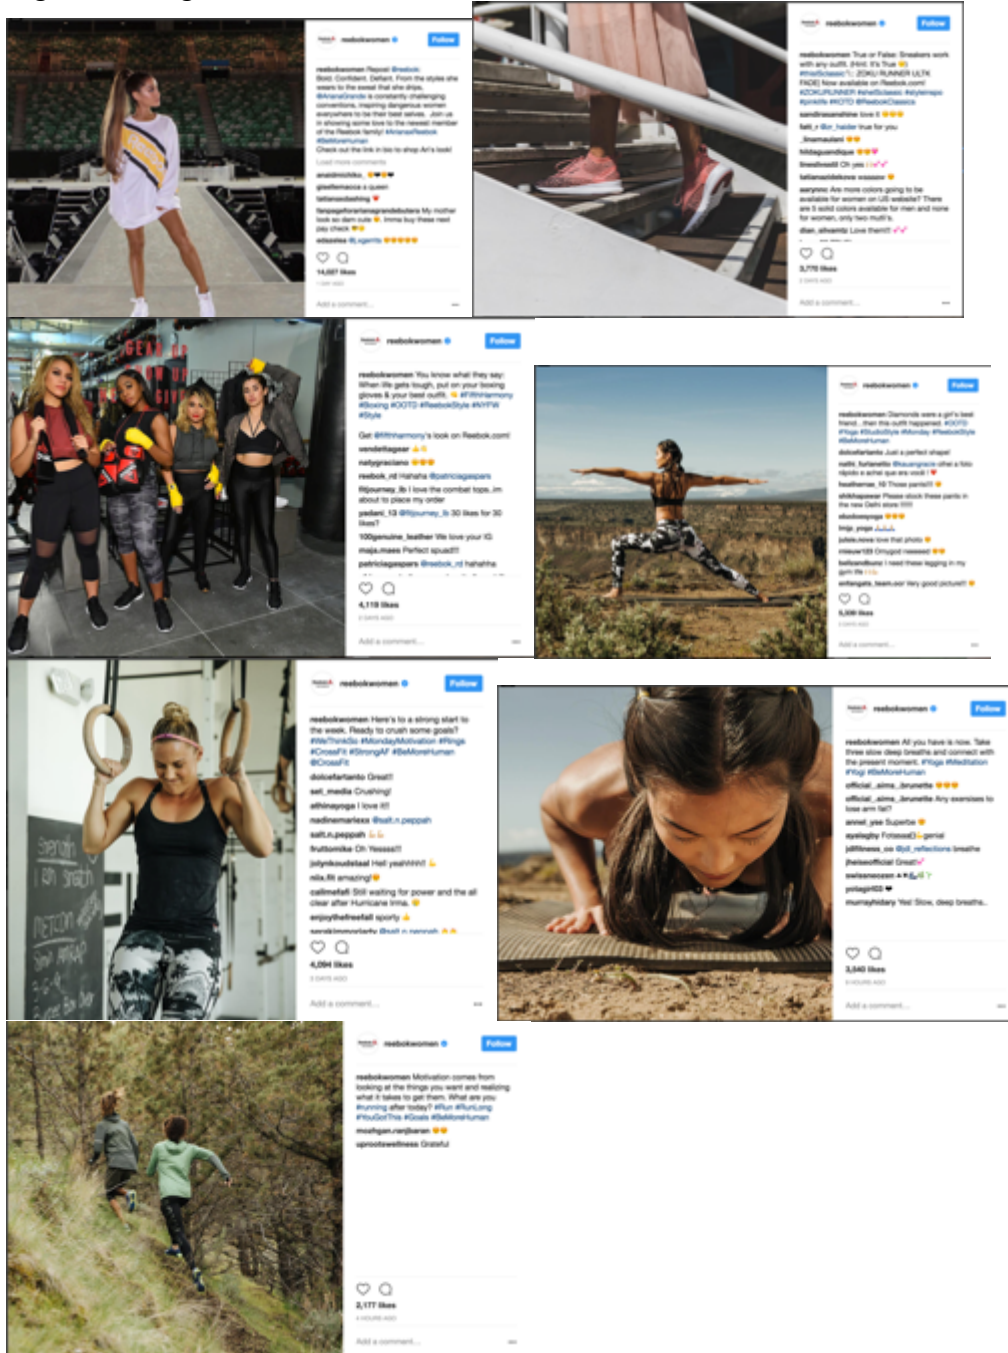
reebokwomen Follow

reebokwomen Repost @reebok: Bold. Confident. Defiant. From the styles she wears to the sweat that she drips, @ArianaGrande is constantly challenging conventions, inspiring dangerous women everywhere to be their best selves. Join us in showing some love to the newest member of the Reebok family! #ArianaxReebok #BeMoreHuman
Check out the link in bio to shop Ari's look!
Load more comments
anaidmichiko_
gisellemacca a queen
tatianadashing
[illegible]
edsasies @Lugenta
14,027 likes
Add a comment...

reebokwomen Follow

reebokwomen True or False: Sneakers work with any outfit. (Hint: It's True) #WhatSclassic ZOKU RUNNER ULTK FADE Now available on Reebok.com! #ZOKURUNNER #whatSclassic #stylemaps #pinkfit #OOTD @ReebokClassics
sandrasunshine love it
fatt_r @kr_haider true for you
_lnsmaulani
hildaguandique
lineallwell Oh yes
tatianaxidekova wwwww
aaryvwu Are more colors going to be available for women on US website? There are 5 solid colors available for men and none for women, only two mutli's.
dian_silvanto Love them!!!
3,770 likes
Add a comment...

reebokwomen Follow

reebokwomen You know what they say: When life gets tough, put on your boxing gloves & your best outfit. #FifthHarmony #Boxing #OOTD #ReebokStyle #NYFW #Style
Get @fifthharmony's look on Reebok.com!
vanderlagear
nataygraciano
reebok_rd Hahaha @patriciagaspars
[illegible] I love the combat tops. Im about to place my order
yadani_13 @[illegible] 30 likes for 30 likes?
100genuine_leather We love your IG
maja.maes Perfect squad!!
patriciagaspars @reebok_rd hahahha
4,119 likes
Add a comment...

reebokwomen Follow

reebokwomen Diamonds were a girl's best friend... then this outfit happened. #OOTD #Yoga #StudioStyle #Monday #ReebokStyle #BeMoreHuman
dolcefarlanto Just a perfect shape!
nathi_furlanetto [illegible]
heatherrae_fit Those pants!!!
shikhapawar Please stock these pants in the new Delhi store !!!!
skodanayoga
tmja_yoga
jolele.nova love that photo
mieuer123 Omygod neeeed
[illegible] I need these legging in my gym life
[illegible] Very good picture!!
5,336 likes
Add a comment...

reebokwomen Follow

reebokwomen Here's to a strong start to the week. Ready to crush some goals? #WeThinkSo #MondayMotivation #Rings #CrossFit #StrongAF #BeMoreHuman @CrossFit
dolcefarlanto Great!!
set_media Crushing!
athinayoga I love it!!
nadinemarlexe @salt.n.peppah
salt.n.peppah
fruttomike Oh Yesssss!!
jolynkoudelaal Hell yeahhhh!
nila.fit amazing!
calimefafi Still waiting for power and the all clear after Hurricane Irma.
enjoythefreefall sporty
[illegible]
4,094 likes
Add a comment...

reebokwomen Follow

reebokwomen All you have is now. Take three slow deep breaths and connect with the present moment. #Yoga #Meditation #Yogi #BeMoreHuman
official_aims_brunette
official_aims_brunette Any exercises to lose arm fat?
annel_yee Superbe
ayelegbo Fotooo
jdifitness_os @jill_reflections breathe
jheiseofficial Great
swisenezen
yotagirl03
murrayhidary Yes! Slow, deep breaths.
3,040 likes
Add a comment...

reebokwomen Follow

reebokwomen Motivation comes from looking at the things you want and realizing what it takes to get them. What are you #running after today? #Run #RunLong #YouGotThis #Goals #BeMoreHuman
mozhgan.ranjbaran
uprootswellness Grateful
2,177 likes
Add a comment...